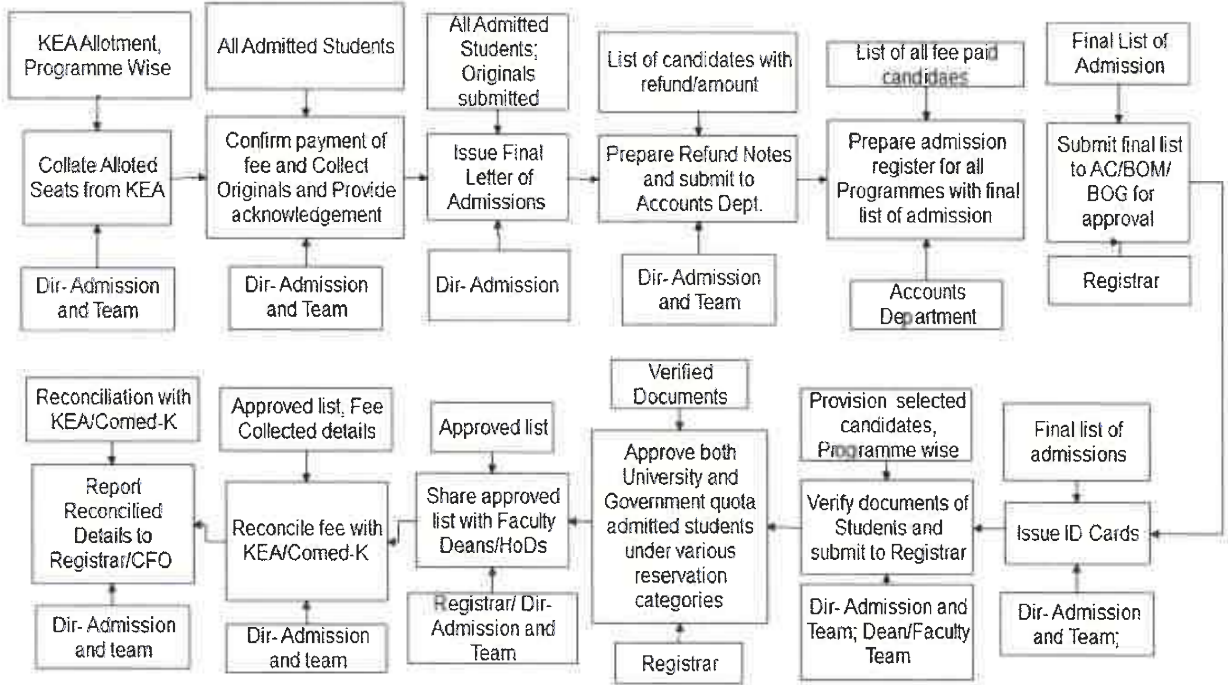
KEA Allotment, Programme Wise

Collate Alloted Seats from KEA

Dir- Admission and Team

All Admitted Students

Confirm payment of fee and Collect Originals and Provide acknowledgement

Dir- Admission and Team

All Admitted Students; Originals submitted

Issue Final Letter of Admissions

Dir- Admission

List of candidates with refund/amount

Prepare Refund Notes and submit to Accounts Dept.

Dir- Admission and Team

List of all fee paid candidaes

Prepare admission register for all Programmes with final list of admission

Accounts Department

Final List of Admission

Submit final list to AC/BOM/ BOG for approval

Registrar

Final list of admissions

Issue ID Cards

Dir- Admission and Team;

Provision selected candidates, Programme wise

Verify documents of Students and submit to Registrar

Dir- Admission and Team; Dean/Faculty Team

Verified Documents

Approve both University and Government quota admitted students under various reservation categories

Registrar

Approved list

Share approved list with Faculty Deans/HoDs

Registrar/ Dir- Admission and Team

Approved list, Fee Collected details

Reconcile fee with KEA/Comed-K

Dir- Admission and team

Reconciliation with KEA/Comed-K

Report Reconciled Details to Registrar/CFO

Dir- Admission and team